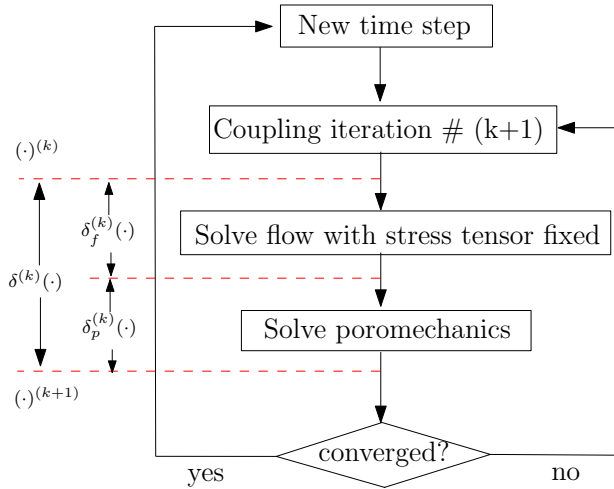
New time step

Coupling iteration # (k+1)

$(\cdot)^{(k)}$

$\delta_f^{(k)}(\cdot)$

Solve flow with stress tensor fixed

$\delta^{(k)}(\cdot)$

$\delta_p^{(k)}(\cdot)$

Solve poromechanics

$(\cdot)^{(k+1)}$

converged?

yes

no